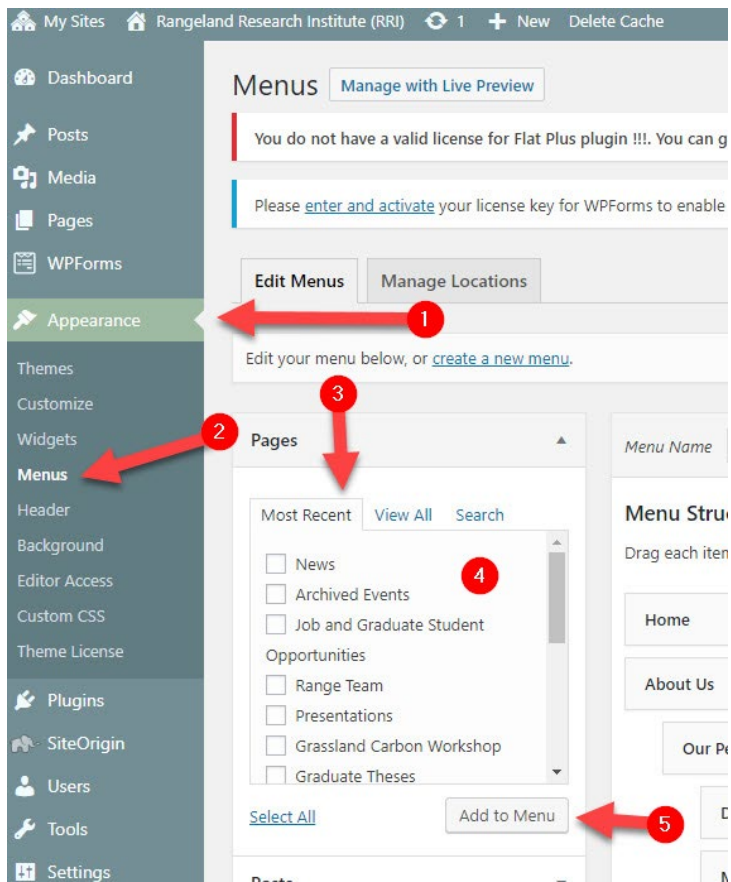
My Sites Rangeland Research Institute (RRI) 1 + New Delete Cache

Dashboard
Posts
Media
Pages
WPForms
Appearance
Themes
Customize
Widgets
Menus
Header
Background
Editor Access
Custom CSS
Theme License
Plugins
SiteOrigin
Users
Tools
Settings

Menus Manage with Live Preview

You do not have a valid license for Flat Plus plugin !!!. You can g

Please enter and activate your license key for WPForms to enable

Edit Menus Manage Locations

1

Edit your menu below, or create a new menu.

3

2

Pages

Menu Name

Most Recent View All Search

Menu Stru

Drag each iten

News
Archived Events
Job and Graduate Student Opportunities
Range Team
Presentations
Grassland Carbon Workshop
Graduate Theses

4

Home
About Us
Our Pe

Select All Add to Menu

5